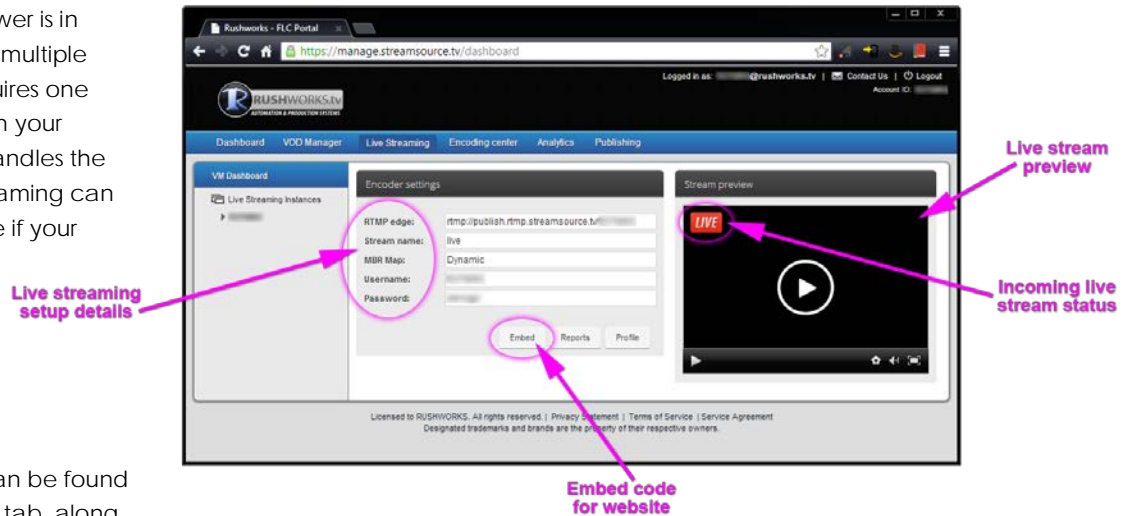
wer is in
multiple
uires one
n your
andles the
aming can
e if your

an be found
tab, along

Rushworks - FLC Portal

https://manage.streamsource.tv/dashboard

Logged in as: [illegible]@rushworks.tv | Contact Us | Logout
Account ID: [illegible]

RUSHWORKS.tv
AUTOMATION & PRODUCTION SYSTEMS

Dashboard | VOD Manager | Live Streaming | Encoding center | Analytics | Publishing

VM Dashboard
Live Streaming Instances

Encoder settings

RTMP edge: rtmp://publish.rtmp.streamsource.tv/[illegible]
Stream name: live
MBR Map: Dynamic
Username: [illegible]
Password: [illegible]

Embed | Reports | Profile

Stream preview

LIVE

Licensed to RUSHWORKS. All rights reserved. | Privacy Statement | Terms of Service | Service Agreement
Designated trademarks and brands are the property of their respective owners.

Live streaming setup details

Live stream preview

Incoming live stream status

Embed code for website